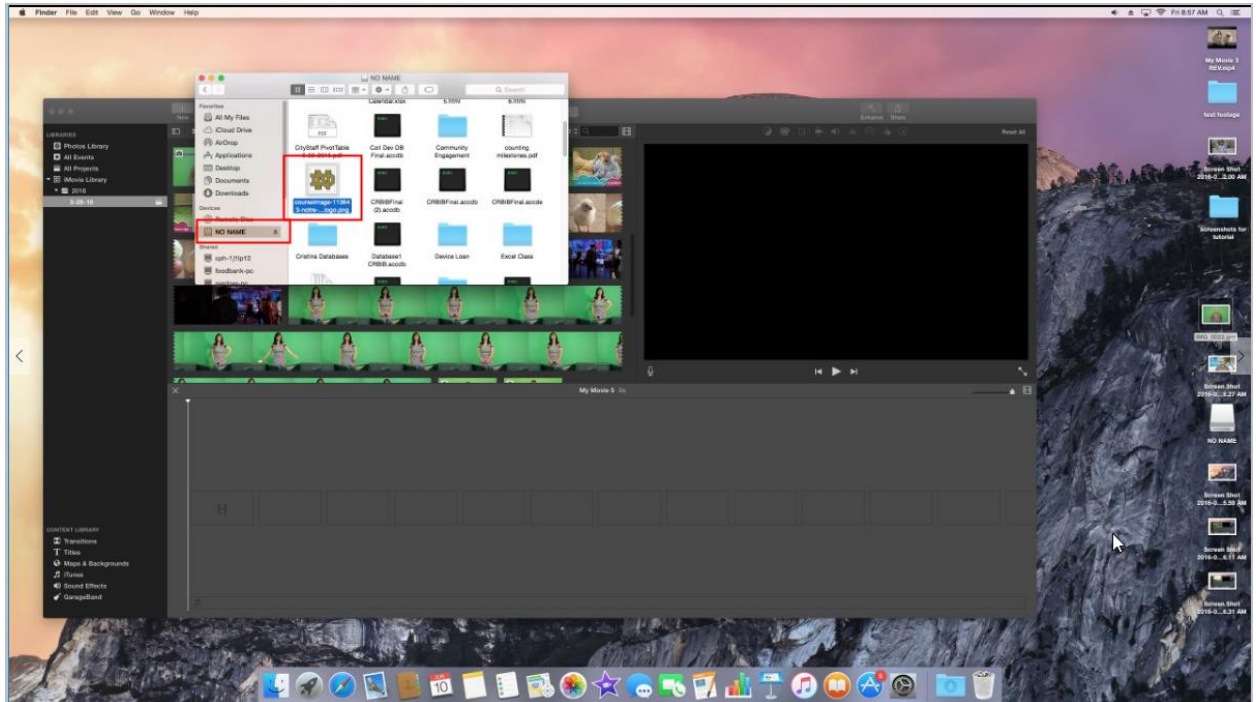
Finder File Edit View Go Window Help

Fri 8:57 AM

NO NAME

Favorites
All My Files
iCloud Drive
AirDrop
Applications
Desktop
Documents
Downloads
Devices
NO NAME
Shared
csh-1j1lp12
foodbank-pc

Calendar.xlsx
5.htm
5.htm
CityStaff PivotTable 5-26-2016.pdf
Coll Dev DB Final.accdb
Community Engagement
counting milestones.pdf
courseimage-11384 3-notre-...logo.png
CRBIBFinal (2).accdb
CRBIBFinal.accdb
CRBIBFinal.accde
Cristina Databases
Database1 CRBIB.accdb
Device Loan
Excel Class

LIBRARIES
Photos Library
All Events
All Projects
iMovie Library
2016
5-26-16

Reset All
Enhance Share

My Movie 5

CONTENT LIBRARY
Transitions
Titles
Maps & Backgrounds
iTunes
Sound Effects
GarageBand

My Movie 3 REV.mp4
test footage
Screen Shot 2016-0...5.00 AM
screenshots for tutorial
IMG_0022.jpg
Screen Shot 2016-0...8.27 AM
NO NAME
Screen Shot 2016-0...5.59 AM
Screen Shot 2016-0...6.11 AM
Screen Shot 2016-0...6.31 AM

10